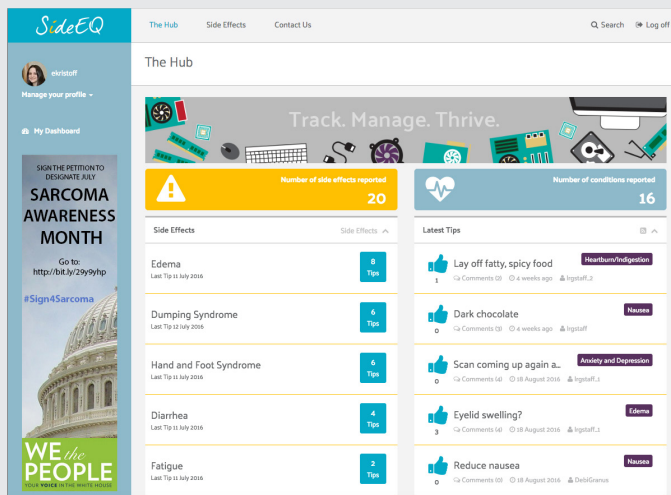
SideEQ

The Hub Side Effects Contact Us

Search Log off

ekristoff

Manage your profile

My Dashboard

SIGN THE PETITION TO DESIGNATE JULY

SARCOMA AWARENESS MONTH

Go to: http://bit.ly/29y9yhp

#Sign4Sarcoma

WE the PEOPLE

YOUR VOICE IN THE WHITE HOUSE

The Hub

Track. Manage. Thrive.

Number of side effects reported

20

Number of conditions reported

16

Side Effects

Side Effects

Edema
Last Tip 11 July 2016

8 Tips

Dumping Syndrome
Last Tip 12 July 2016

6 Tips

Hand and Foot Syndrome
Last Tip 11 July 2016

6 Tips

Diarrhea
Last Tip 11 July 2016

4 Tips

Fatigue
Last Tip 11 July 2016

2 Tips

Latest Tips

1
Lay off fatty, spicy food
Heartburn/Indigestion
Comments (2) 4 weeks ago lrgstaff_2

0
Dark chocolate
Nausea
Comments (3) 4 weeks ago lrgstaff

0
Scan coming up again a...
Anxiety and Depression
Comments (0) 18 August 2016 lrgstaff_1

3
Eyelid swelling?
Edema
Comments (4) 18 August 2016 lrgstaff_1

0
Reduce nausea
Nausea
Comments (0) 18 August 2016 DebiGranus